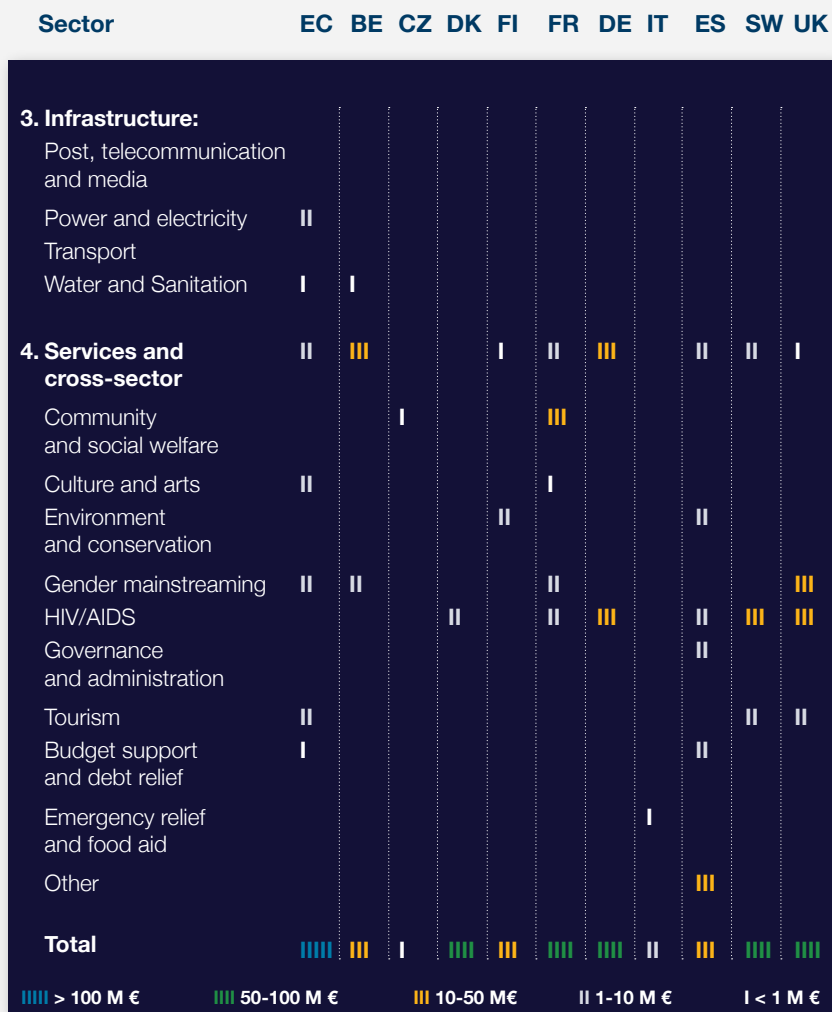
| Sector | EC | BE | CZ | DK | FI | FR | DE | IT | ES | SW | UK |
|---|---|---|---|---|---|---|---|---|---|---|---|
| **3. Infrastructure:** | | | | | | | | | | | |
| Post, telecommunication and media | | | | | | | | | | | |
| Power and electricity | II | | | | | | | | | | |
| Transport | | | | | | | | | | | |
| Water and Sanitation | I | I | | | | | | | | | |
| **4. Services and cross-sector** | II | III | | | I | II | III | | II | II | I |
| Community and social welfare | | | I | | | III | | | | | |
| Culture and arts | II | | | | | I | | | | | |
| Environment and conservation | | | | | II | | | | II | | |
| Gender mainstreaming | II | II | | | | II | | | | | III |
| HIV/AIDS | | | | II | | II | III | | II | III | III |
| Governance and administration | | | | | | | | | II | | |
| Tourism | II | | | | | | | | | II | II |
| Budget support and debt relief | I | | | | | | | | II | | |
| Emergency relief and food aid | | | | | | | | I | | | |
| Other | | | | | | | | | III | | |
| **Total** | IIIII | III | I | IIII | III | IIII | IIII | II | III | IIII | IIII |

IIIII > 100 M € IIII 50-100 M € III 10-50 M€ II 1-10 M € I < 1 M €